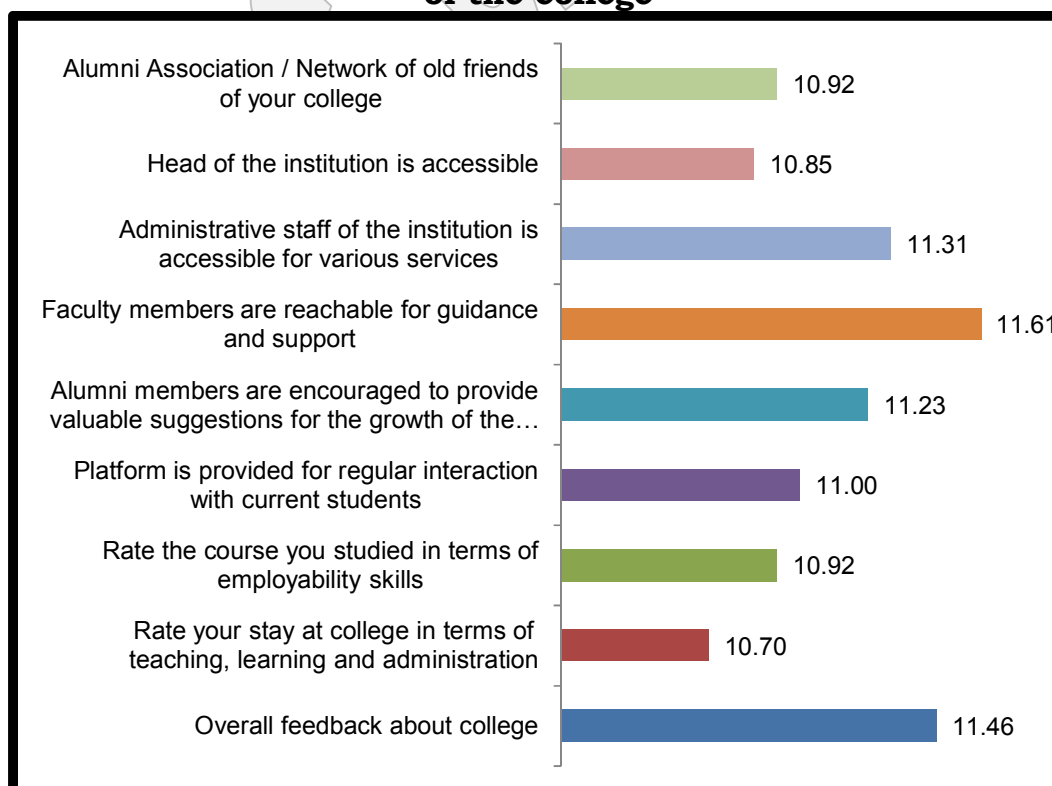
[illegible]

Alumni Association / Network of old friends of your college
10.92

Head of the institution is accessible
10.85

Administrative staff of the institution is accessible for various services
11.31

Faculty members are reachable for guidance and support
11.61

Alumni members are encouraged to provide valuable suggestions for the growth of the…
11.23

Platform is provided for regular interaction with current students
11.00

Rate the course you studied in terms of employability skills
10.92

Rate your stay at college in terms of teaching, learning and administration
10.70

Overall feedback about college
11.46